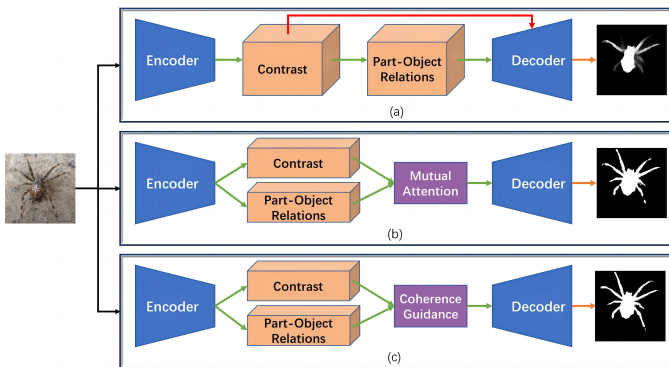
Encoder

Contrast

Part-Object Relations

Decoder

(a)

Encoder

Contrast

Part-Object Relations

Mutual Attention

Decoder

(b)

Encoder

Contrast

Part-Object Relations

Coherence Guidance

Decoder

(c)